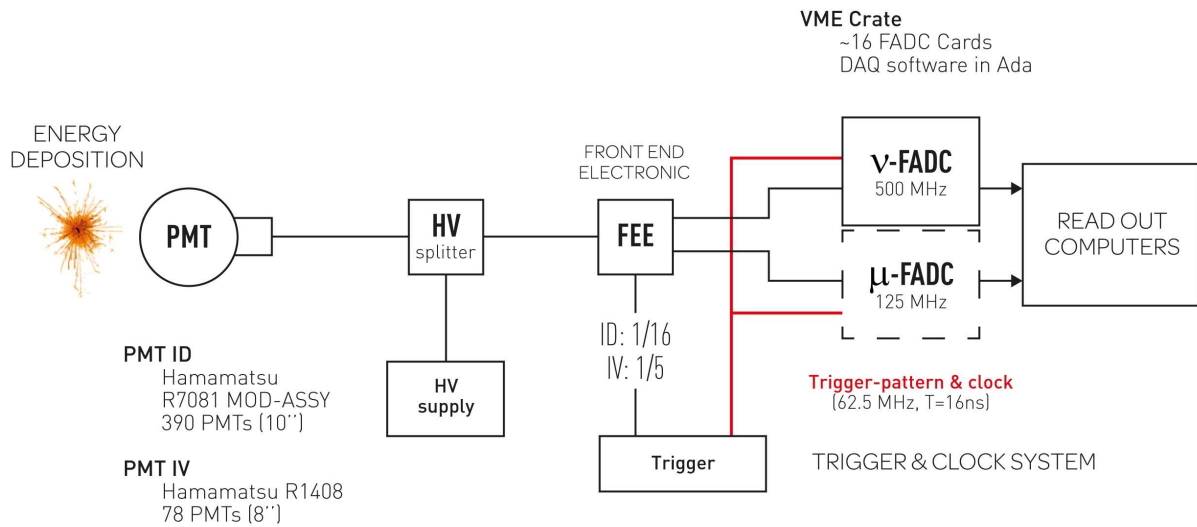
VME Crate
~16 FADC Cards
DAQ software in Ada

ENERGY DEPOSITION

PMT

HV
splitter

FRONT END ELECTRONIC

FEE

$\nu$-FADC
500 MHz

$\mu$-FADC
125 MHz

READ OUT COMPUTERS

PMT ID
Hamamatsu
R7081 MOD-ASSY
390 PMTs (10'')

HV supply

ID: 1/16
IV: 1/5

Trigger-pattern & clock
(62.5 MHz, T=16ns)

Trigger

TRIGGER & CLOCK SYSTEM

PMT IV
Hamamatsu R1408
78 PMTs (8'')